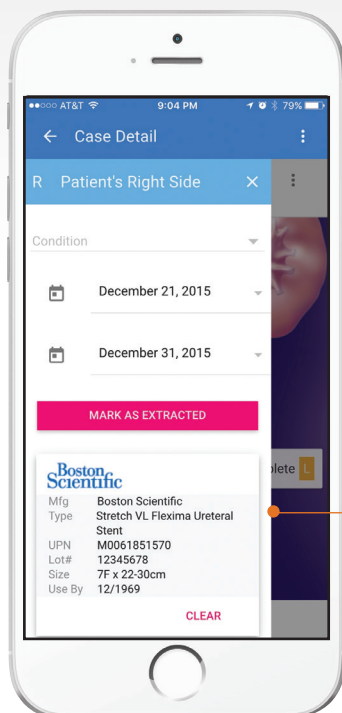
●●○○○ AT&T 9:04 PM 79%

← Case Detail ⋮

R Patient's Right Side ×

Condition

December 21, 2015

December 31, 2015

MARK AS EXTRACTED

plete L

Boston Scientific

| Mfg | Boston Scientific |
|---|---|
| Type | Stretch VL Flexima Ureteral Stent |
| UPN | M0061851570 |
| Lot# | 12345678 |
| Size | 7F x 22-30cm |
| Use By | 12/1969 |

CLEAR